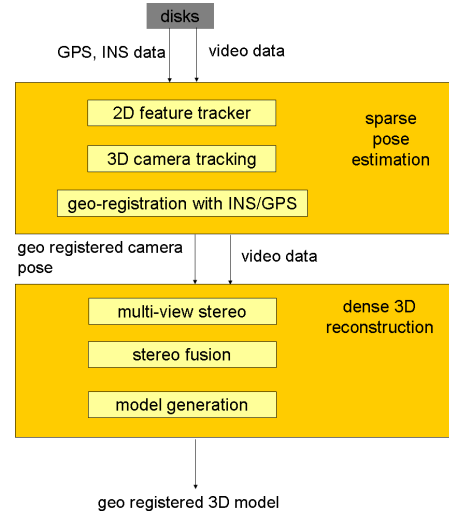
disks

GPS, INS data

video data

2D feature tracker

3D camera tracking

geo-registration with INS/GPS

sparse pose estimation

geo registered camera pose

video data

multi-view stereo

stereo fusion

model generation

dense 3D reconstruction

geo registered 3D model